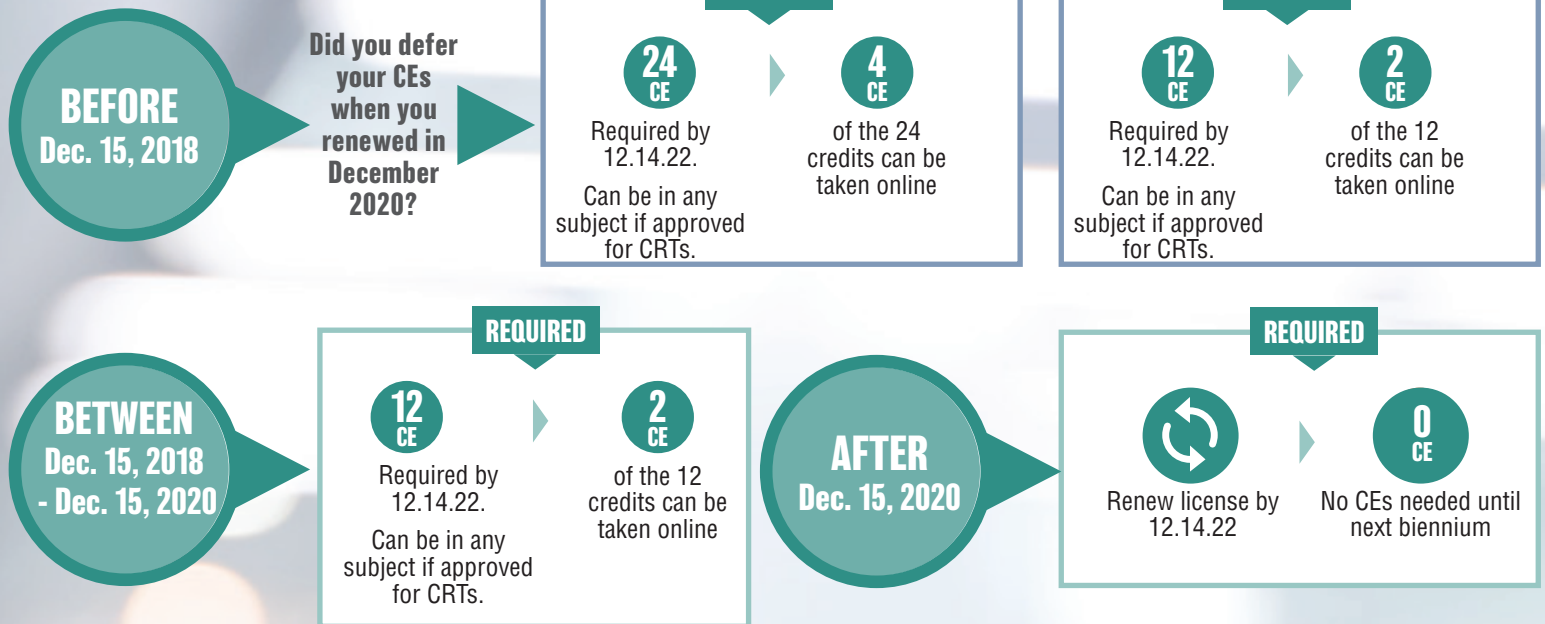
BEFORE
Dec. 15, 2018

Did you defer your CEs when you renewed in December 2020?

24
CE
Required by 12.14.22.

Can be in any subject if approved for CRTs.

4
CE
of the 24 credits can be taken online

12
CE
Required by 12.14.22.

Can be in any subject if approved for CRTs.

2
CE
of the 12 credits can be taken online

BETWEEN
Dec. 15, 2018
- Dec. 15, 2020

REQUIRED

12
CE
Required by 12.14.22.

Can be in any subject if approved for CRTs.

2
CE
of the 12 credits can be taken online

AFTER
Dec. 15, 2020

REQUIRED

Renew license by 12.14.22

0
CE
No CEs needed until next biennium